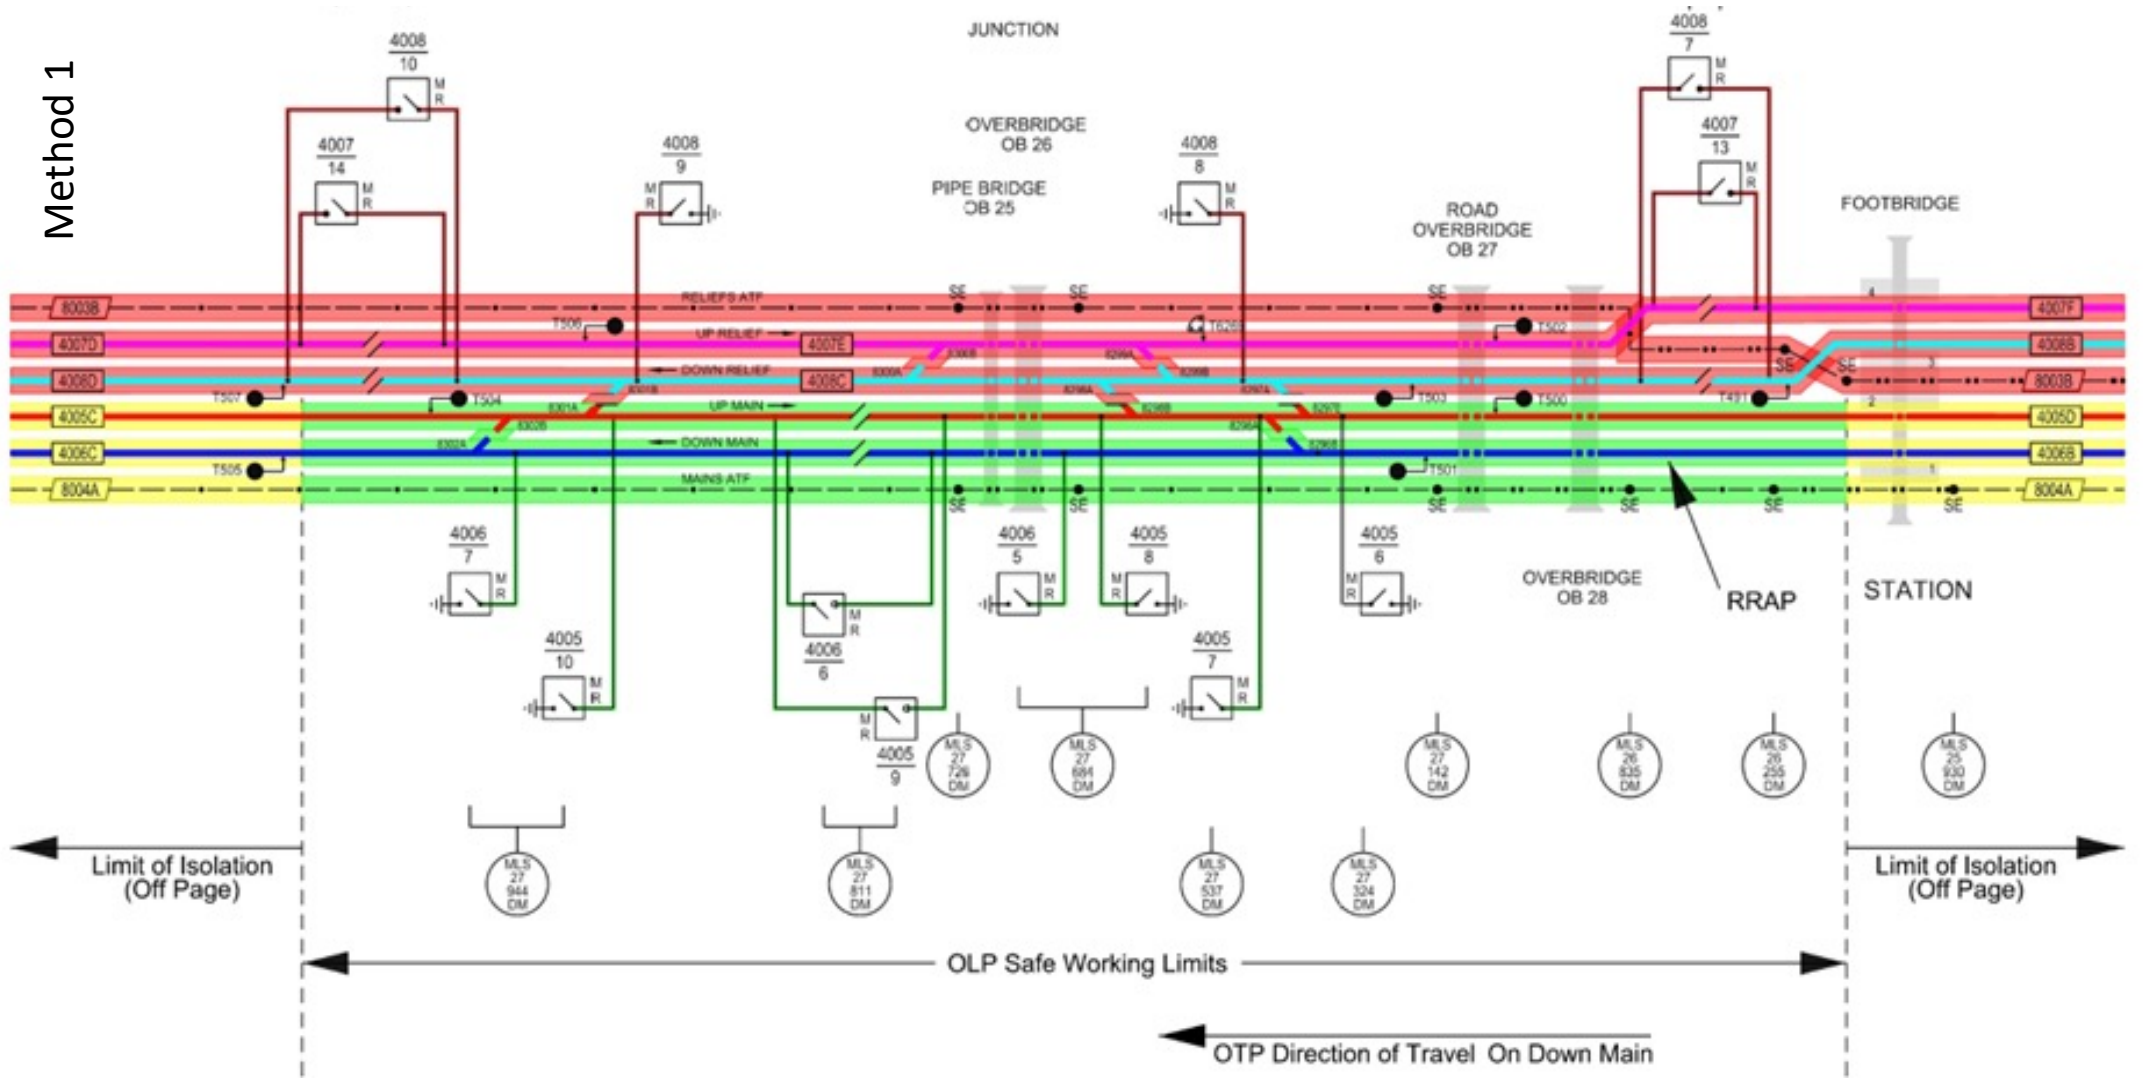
Method 1

JUNCTION

OVERBRIDGE OB 26

PIPE BRIDGE OB 25

ROAD OVERBRIDGE OB 27

FOOTBRIDGE

4008 10 M R

4007 14 M R

4008 9 M R

4008 8 M R

4008 7 M R

4007 13 M R

8003B
4007D
4008D
4005C
4006C
8004A

RELIEFS ATF
UP RELIEF
DOWN RELIEF
UP MAIN
DOWN MAIN
MAINS ATF

4007E
4008C

T507
T506
T504
T505
T502
T503
T500
T501
T491

SE SE SE SE SE SE SE SE SE SE SE

4007F
4008B
8003B
4005D
4006B
8004A

4006 7 M R

4005 10 M R

4006 6 M R

4005 9 M R

4006 5 M R

4005 8 M R

4005 7 M R

4005 6 M R

OVERBRIDGE OB 28

RRAP

STATION

MLS 27 726 DM

MLS 27 684 DM

MLS 27 142 DM

MLS 26 835 DM

MLS 26 255 DM

MLS 25 930 DM

MLS 27 944 DM

MLS 27 811 DM

MLS 27 537 DM

MLS 27 324 DM

Limit of Isolation (Off Page)

Limit of Isolation (Off Page)

OLP Safe Working Limits

OTP Direction of Travel On Down Main